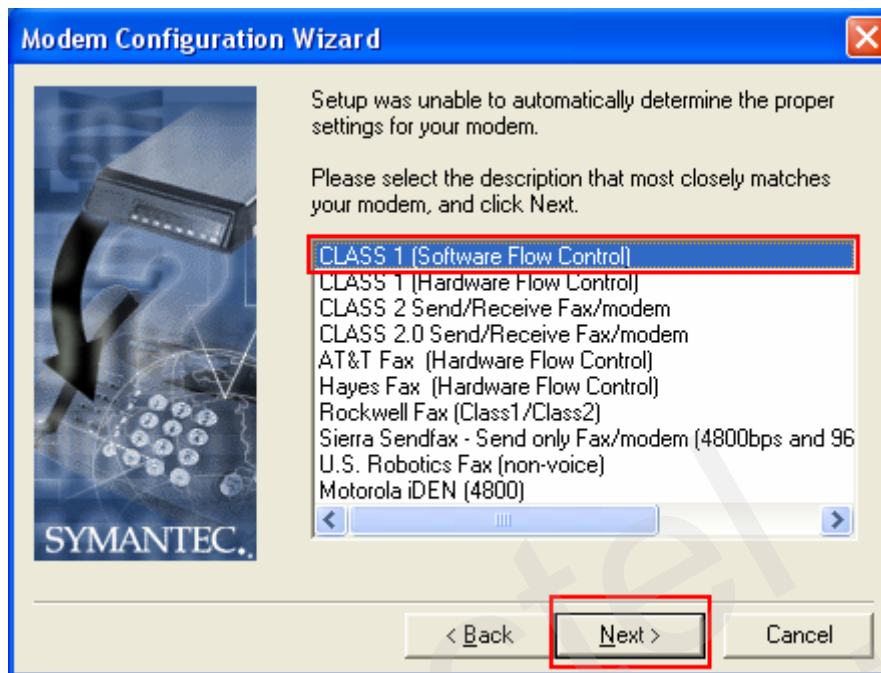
Modem Configuration Wizard

Setup was unable to automatically determine the proper settings for your modem.

Please select the description that most closely matches your modem, and click Next.

CLASS 1 (Software Flow Control)
CLASS 1 (Hardware Flow Control)
CLASS 2 Send/Receive Fax/modem
CLASS 2.0 Send/Receive Fax/modem
AT&T Fax (Hardware Flow Control)
Hayes Fax (Hardware Flow Control)
Rockwell Fax (Class1/Class2)
Sierra Sendfax - Send only Fax/modem (4800bps and 96
U.S. Robotics Fax (non-voice)
Motorola iDEN (4800)

SYMANTEC.

< Back
Next >
Cancel